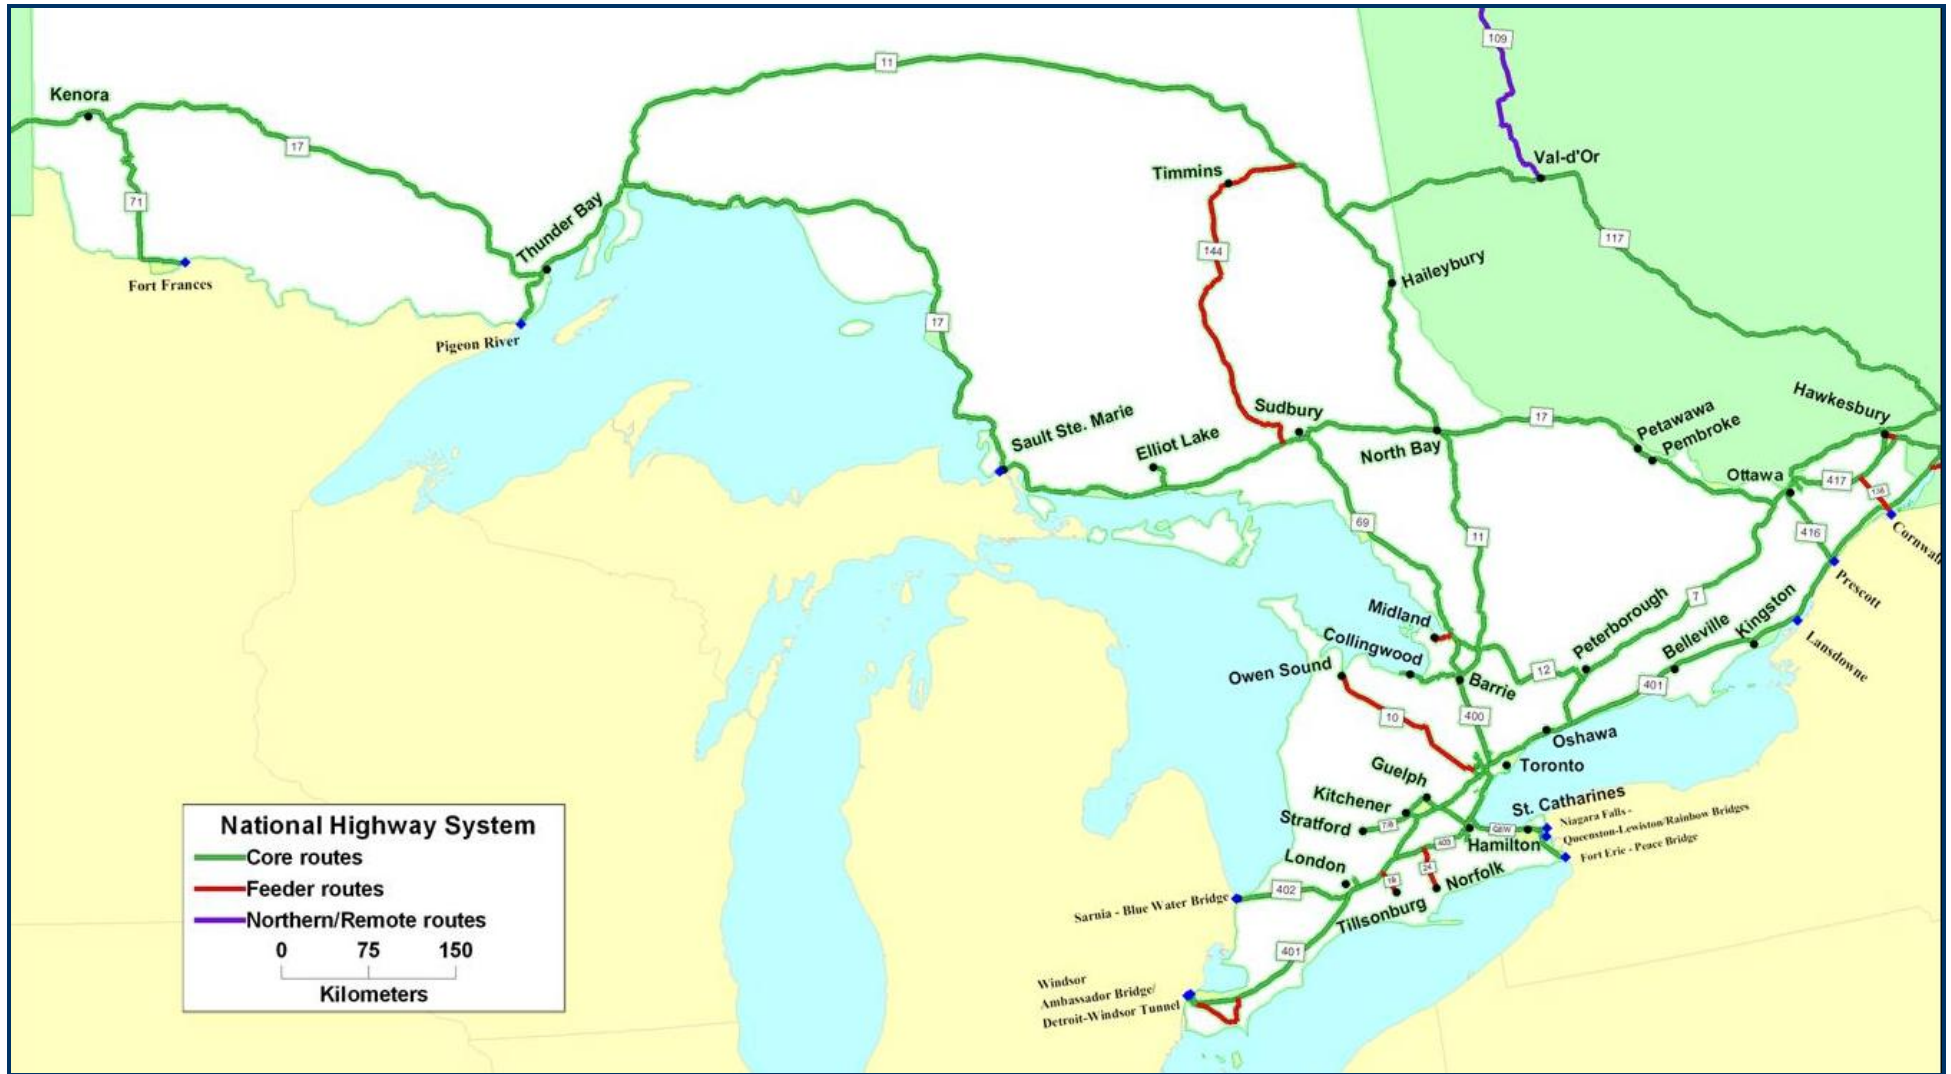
109
Kenora
11
17
71
Val-d'Or
Timmins
Thunder Bay
Fort Frances
144
117
Haileybury
Pigeon River
17
Sault Ste. Marie
Elliot Lake
Sudbury
North Bay
17
Petawawa
Pembroke
Hawkesbury
Ottawa
417
138
Cornwall
416
69
11
Prescott
Midland
Collingwood
Peterborough
7
Belleville
Kingston
Lansdowne
Owen Sound
Barrie
12
401
10
400
Oshawa
Toronto
Guelph
Kitchener
St. Catharines
Niagara Falls - Queenston-Lewiston/Rainbow Bridges
Stratford
7/8
QEW
Hamilton
403
Fort Erie - Peace Bridge
London
24
Norfolk
19
402
Sarnia - Blue Water Bridge
Tillsonburg
401
Windsor
Ambassador Bridge/
Detroit-Windsor Tunnel
National Highway System
Core routes
Feeder routes
Northern/Remote routes
0 75 150
Kilometers